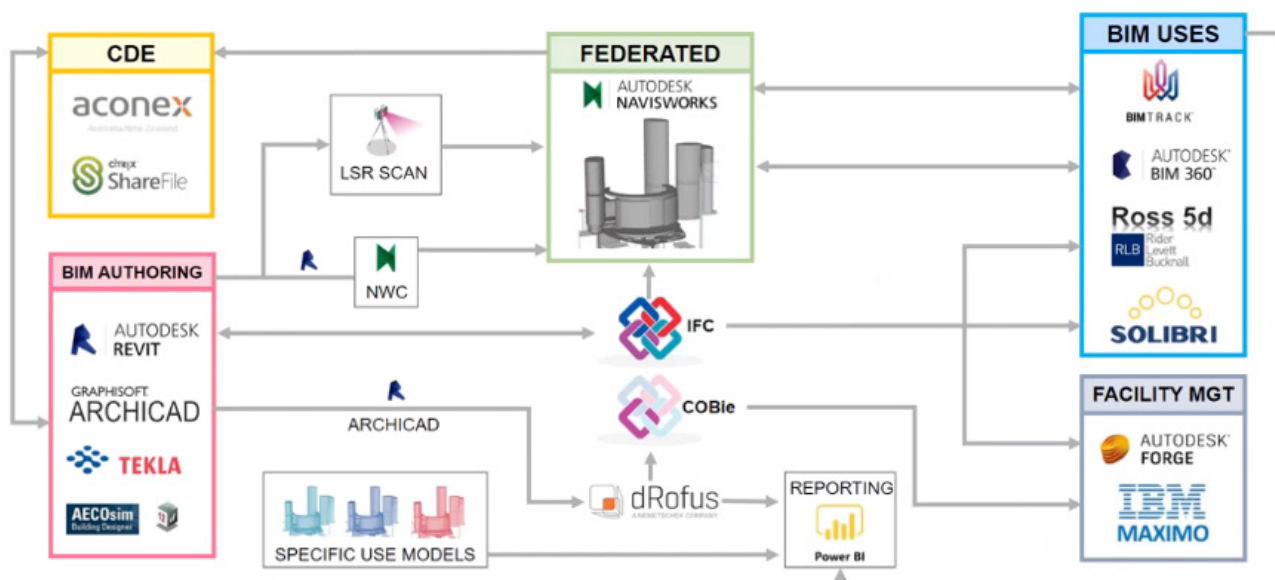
CDE

aconex

citrix ShareFile

FEDERATED

AUTODESK NAVISWORKS

LSR SCAN

NWC

BIM AUTHORING

AUTODESK REVIT

GRAPHISOFT ARCHICAD

TEKLA

AECOsim Building Designer

ARCHICAD

IFC

COBie

dRofus

REPORTING

Power BI

SPECIFIC USE MODELS

BIM USES

BIMTRACK

AUTODESK BIM 360

Ross 5d

RLB Rider Levett Bucknall

SOLIBRI

FACILITY MGT

AUTODESK FORGE

IBM MAXIMO